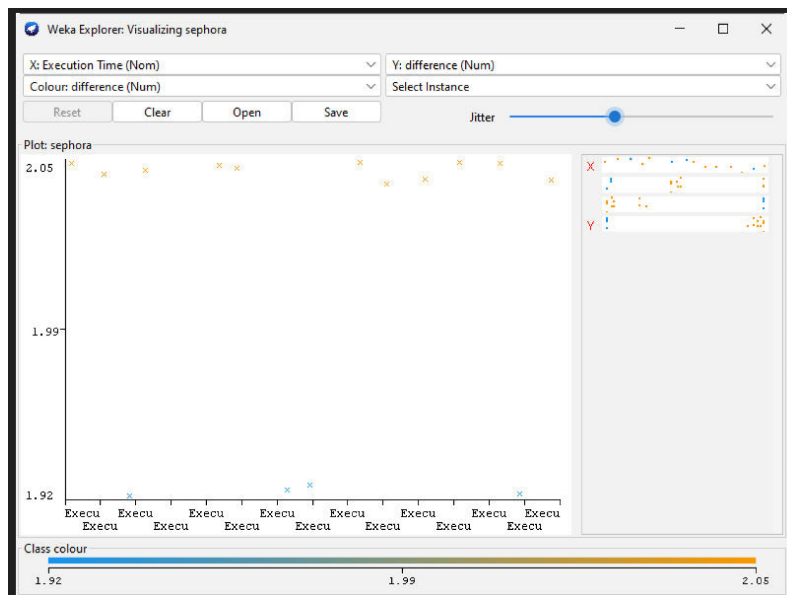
Weka Explorer: Visualizing sephora

X: Execution Time (Nom)
Y: difference (Num)
Colour: difference (Num)
Select Instance
Reset
Clear
Open
Save
Jitter

Plot: sephora

2.05
1.99
1.92

Execu Execu Execu Execu Execu Execu Execu Execu Execu Execu Execu Execu Execu Execu Execu

X
Y

Class colour
1.92
1.99
2.05